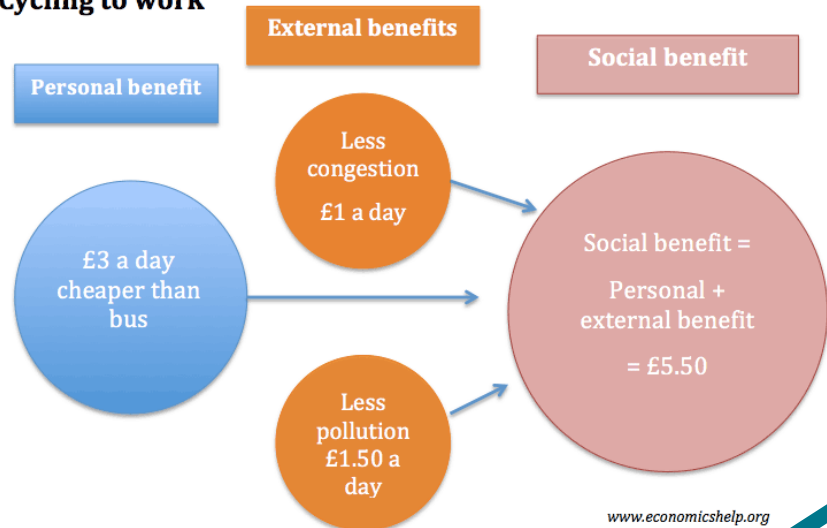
Cycling to work

External benefits

Social benefit

Personal benefit

Less congestion £1 a day

£3 a day cheaper than bus

Social benefit = Personal + external benefit = £5.50

Less pollution £1.50 a day

www.economicshelp.org